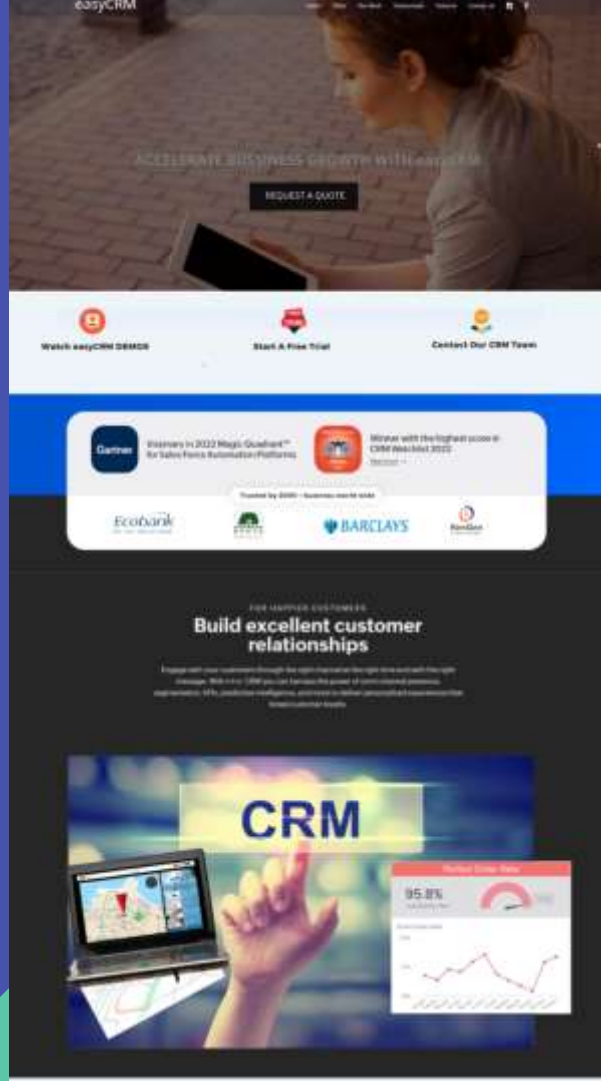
easyCRM

ACCELERATE BUSINESS GROWTH WITH easyCRM

REQUEST A QUOTE

Watch easyCRM DEMOS

Start A Free Trial

Contact Our CRM Team

Gartner

Visionary in 2022 Magic Quadrant™ for Sales Force Automation Platforms

Winner with the highest score in CRM Watchlist 2022

Trusted by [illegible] businesses world wide

Ecobank

BARCLAYS

FOR HAPPIER CUSTOMERS

Build excellent customer relationships

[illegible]

CRM

95.8%